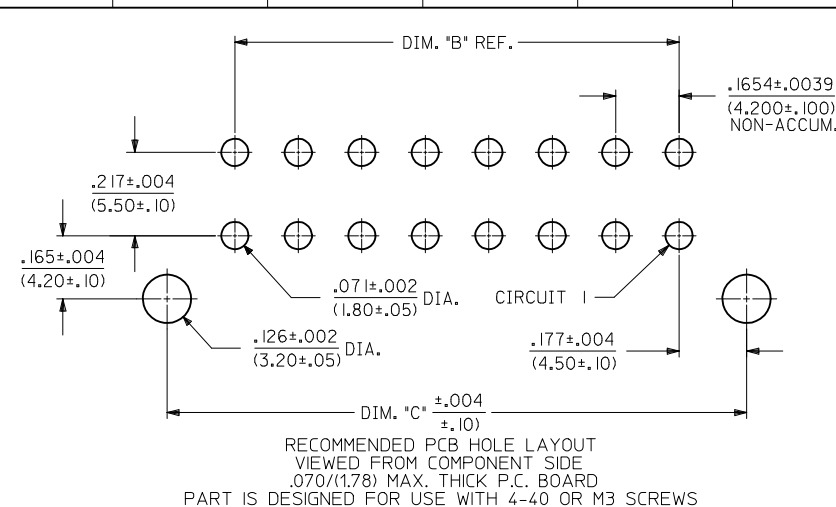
DIM. "B" REF.

.1654±.0039
(4.200±.100)
NON-ACCUM.

.217±.004
(5.50±.10)

.165±.004
(4.20±.10)

.071±.002
(1.80±.05) DIA.

CIRCUIT 1

.126±.002
(3.20±.05) DIA.

.177±.004
(4.50±.10)

DIM. "C" ±.004
±.10)

RECOMMENDED PCB HOLE LAYOUT
VIEWED FROM COMPONENT SIDE
.070/(1.78) MAX. THICK P.C. BOARD
PART IS DESIGNED FOR USE WITH 4-40 OR M3 SCREWS